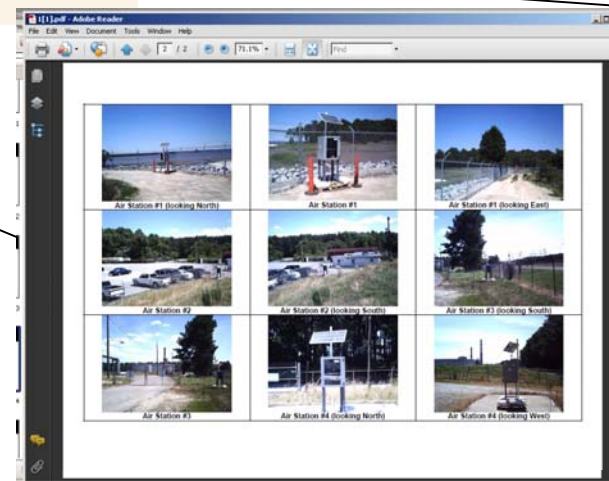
1[1].pdf - Adobe Reader
File Edit View Document Tools Window Help
2 / 2
71.1%
Find

| Air Station #1 (looking North) | Air Station #1 | Air Station #1 (looking East) |
|---|---|---|
| Air Station #2 | Air Station #2 (looking South) | Air Station #3 (looking South) |
| Air Station #3 | Air Station #4 (looking North) | Air Station #4 (looking West) |